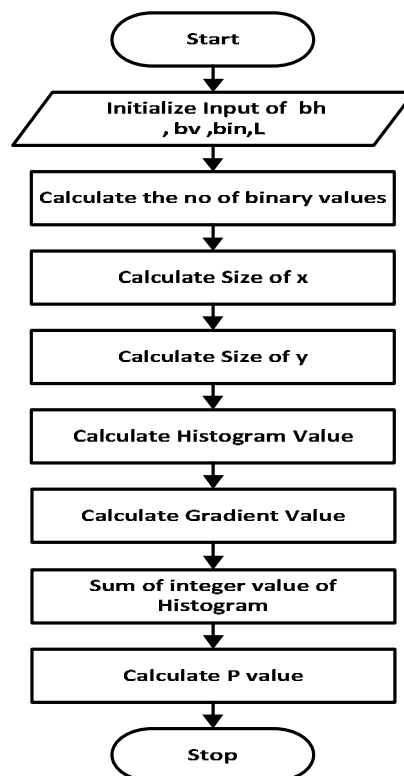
Start

Initialize Input of bh , bv ,bin,L

Calculate the no of binary values

Calculate Size of x

Calculate Size of y

Calculate Histogram Value

Calculate Gradient Value

Sum of integer value of Histogram

Calculate P value

Stop